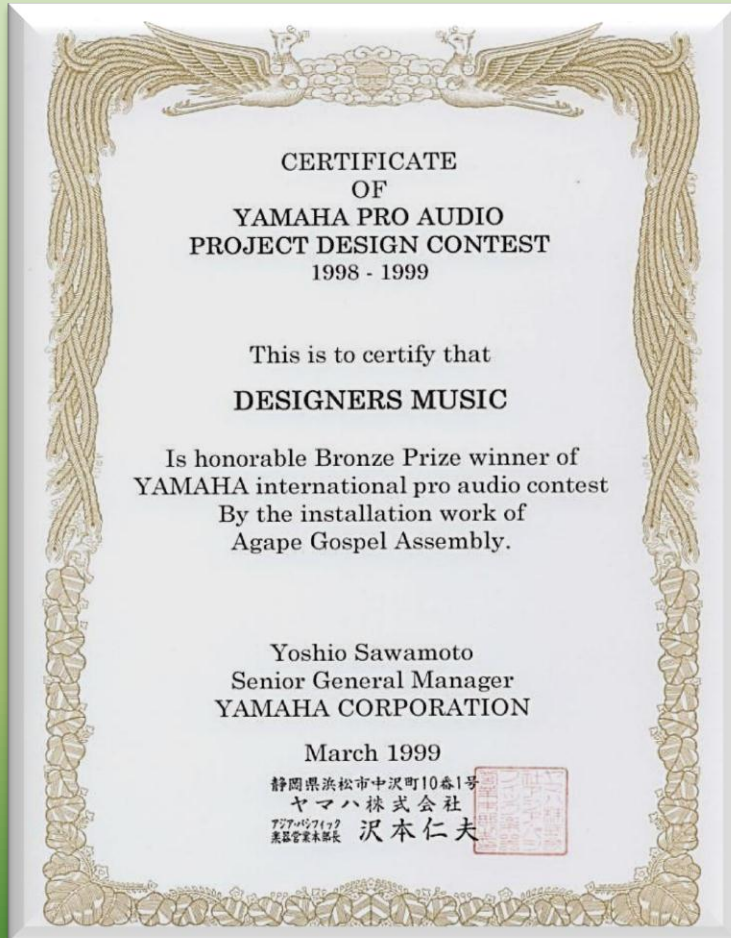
CERTIFICATE
OF
YAMAHA PRO AUDIO
PROJECT DESIGN CONTEST
1998 - 1999

This is to certify that

DESIGNERS MUSIC

Is honorable Bronze Prize winner of YAMAHA international pro audio contest By the installation work of Agape Gospel Assembly.

Yoshio Sawamoto
Senior General Manager
YAMAHA CORPORATION

March 1999

静岡県浜松市中沢町10番1号
ヤマハ株式会社
アジア・パシフィック
楽器営業本部長 沢本仁夫

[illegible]